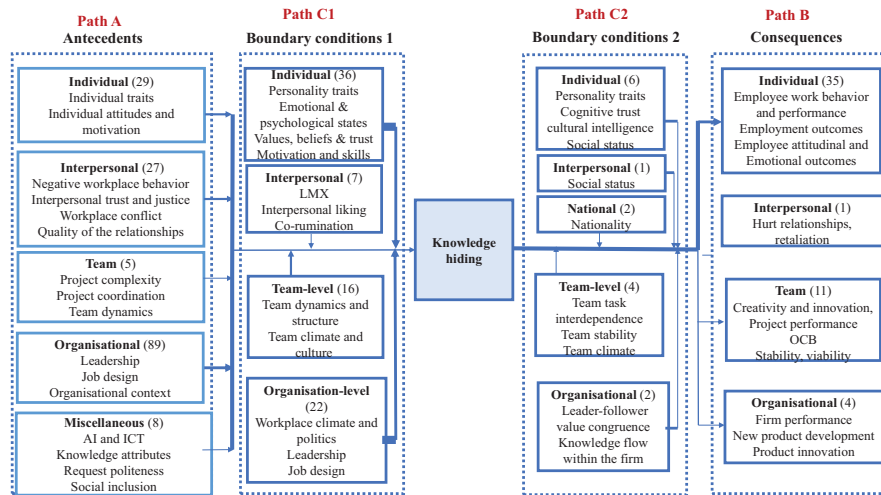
Path A
Antecedents

Individual (29)
Individual traits
Individual attitudes and motivation

Interpersonal (27)
Negative workplace behavior
Interpersonal trust and justice
Workplace conflict
Quality of the relationships

Team (5)
Project complexity
Project coordination
Team dynamics

Organisational (89)
Leadership
Job design
Organisational context

Miscellaneous (8)
AI and ICT
Knowledge attributes
Request politeness
Social inclusion

Path C1
Boundary conditions 1

Individual (36)
Personality traits
Emotional & psychological states
Values, beliefs & trust
Motivation and skills

Interpersonal (7)
LMX
Interpersonal liking
Co-rumination

Team-level (16)
Team dynamics and structure
Team climate and culture

Organisation-level (22)
Workplace climate and politics
Leadership
Job design

Knowledge hiding

Path C2
Boundary conditions 2

Individual (6)
Personality traits
Cognitive trust
cultural intelligence
Social status

Interpersonal (1)
Social status

National (2)
Nationality

Team-level (4)
Team task interdependence
Team stability
Team climate

Organisational (2)
Leader-follower value congruence
Knowledge flow within the firm

Path B
Consequences

Individual (35)
Employee work behavior and performance
Employment outcomes
Employee attitudinal and Emotional outcomes

Interpersonal (1)
Hurt relationships, retaliation

Team (11)
Creativity and innovation,
Project performance
OCB
Stability, viability

Organisational (4)
Firm performance
New product development
Product innovation